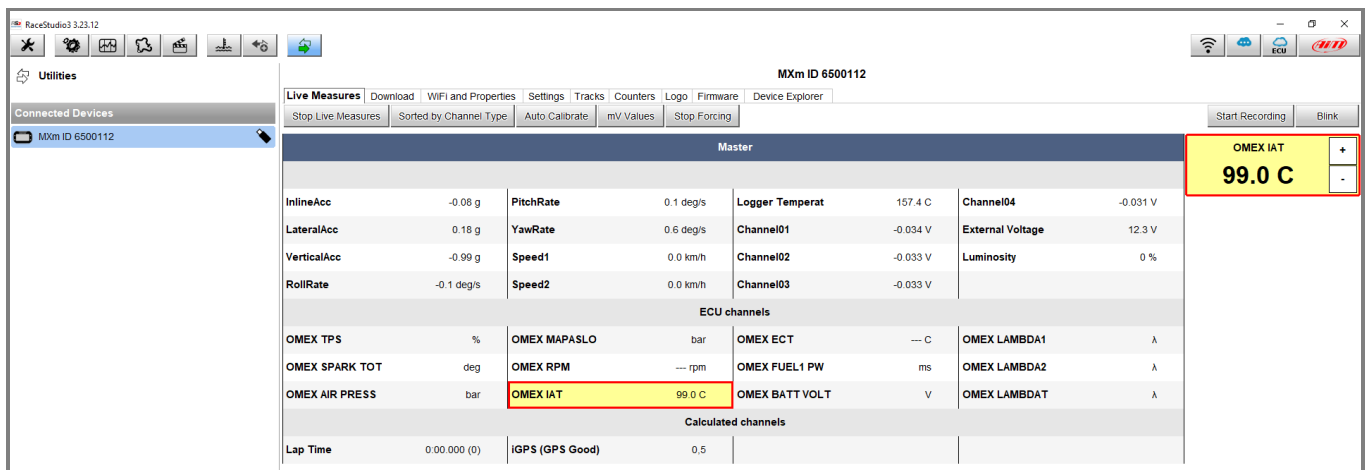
RaceStudio3 3.23.12

Utilities

Connected Devices

MXm ID 6500112

MXm ID 6500112

Live Measures | Download | WiFi and Properties | Settings | Tracks | Counters | Logo | Firmware | Device Explorer

Stop Live Measures | Sorted by Channel Type | Auto Calibrate | mV Values | Stop Forcing

Start Recording | Blink

Master

| | | | | | | | |
|---|---|---|---|---|---|---|---|
| InlineAcc | -0.08 g | PitchRate | 0.1 deg/s | Logger Temperat | 157.4 C | Channel04 | -0.031 V |
| LateralAcc | 0.18 g | YawRate | 0.6 deg/s | Channel01 | -0.034 V | External Voltage | 12.3 V |
| VerticalAcc | -0.99 g | Speed1 | 0.0 km/h | Channel02 | -0.033 V | Luminosity | 0 % |
| RollRate | -0.1 deg/s | Speed2 | 0.0 km/h | Channel03 | -0.033 V | | |

ECU channels

| | | | | | | | |
|---|---|---|---|---|---|---|---|
| OMEX TPS | % | OMEX MAPASLO | bar | OMEX ECT | --- C | OMEX LAMBDA1 | λ |
| OMEX SPARK TOT | deg | OMEX RPM | --- rpm | OMEX FUEL1 PW | ms | OMEX LAMBDA2 | λ |
| OMEX AIR PRESS | bar | OMEX IAT | 99.0 C | OMEX BATT VOLT | V | OMEX LAMBDAT | λ |

Calculated channels

| | | | |
|---|---|---|---|
| Lap Time | 0:00.000 (0) | iGPS (GPS Good) | 0,5 |

OMEX IAT
99.0 C
+
-